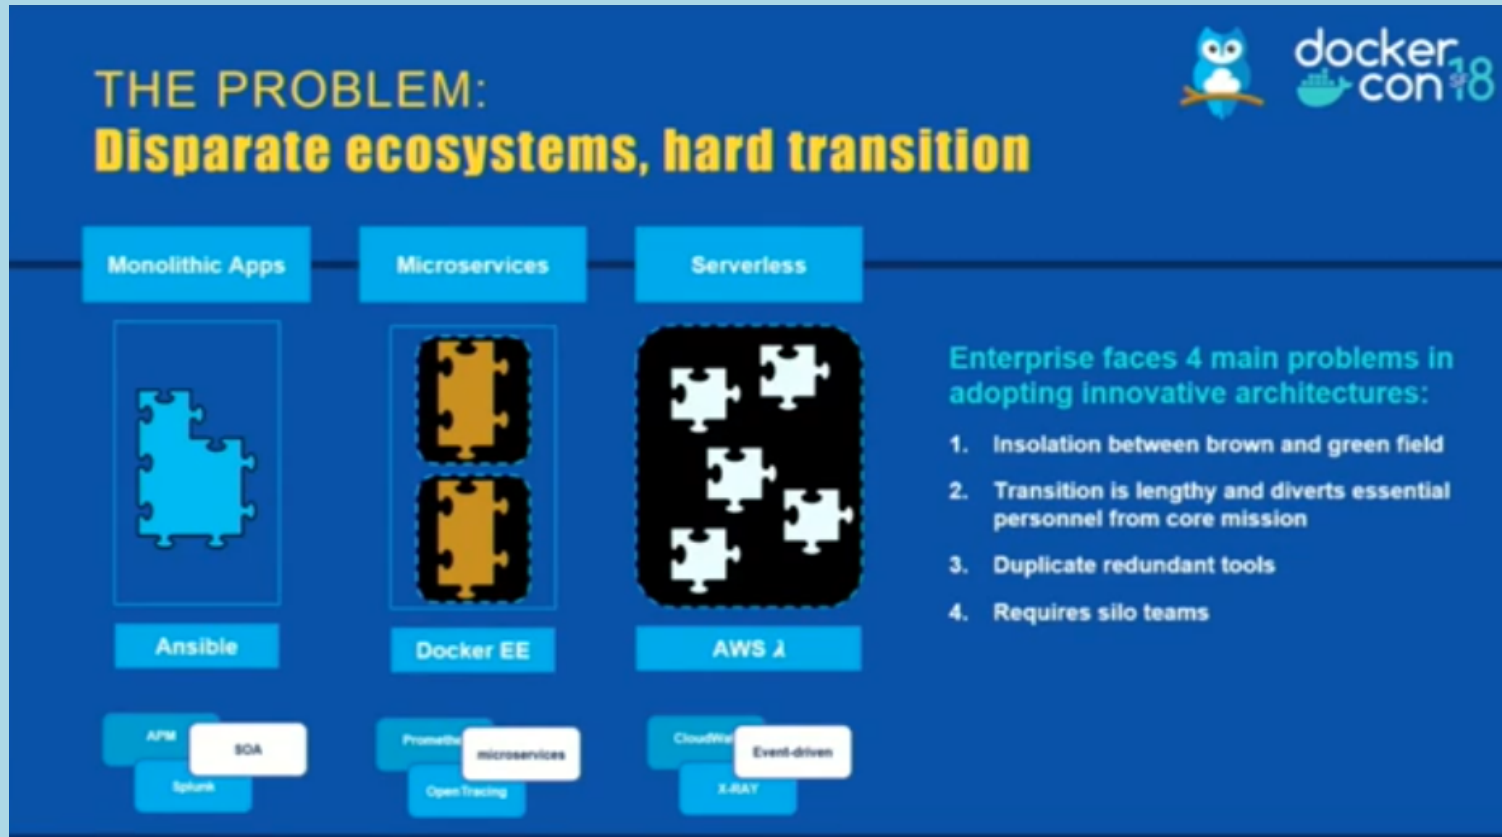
docker con 18

THE PROBLEM:
Disparate ecosystems, hard transition

Monolithic Apps

Microservices

Serverless

Ansible

Docker EE

AWS λ

APM
SOA
Splunk

Promethe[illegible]
microservices
OpenTracing

CloudWa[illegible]
Event-driven
X-RAY

Enterprise faces 4 main problems in adopting innovative architectures:

1. Insolation between brown and green field
2. Transition is lengthy and diverts essential personnel from core mission
3. Duplicate redundant tools
4. Requires silo teams